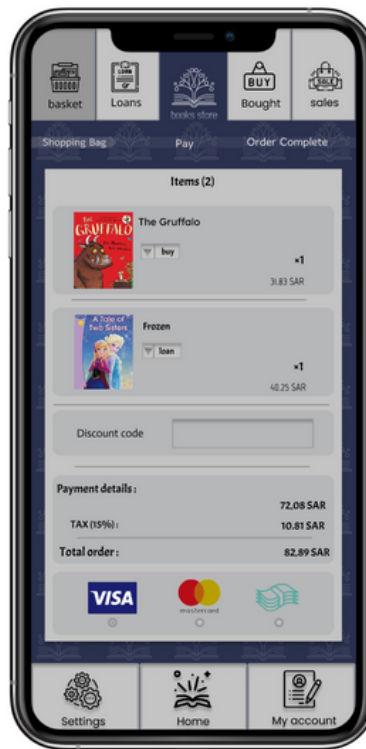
basket Loans books store Bought sales

LOAN BUY SALE

Shopping Bag Pay Order Complete

Items (2)

The Gruffalo
buy
x1
31.83 SAR

Frozen
loan
x1
40.25 SAR

Discount code

Payment details :
72,08 SAR
TAX (15%) : 10.81 SAR
Total order : 82,89 SAR

VISA mastercard

Settings Home My account